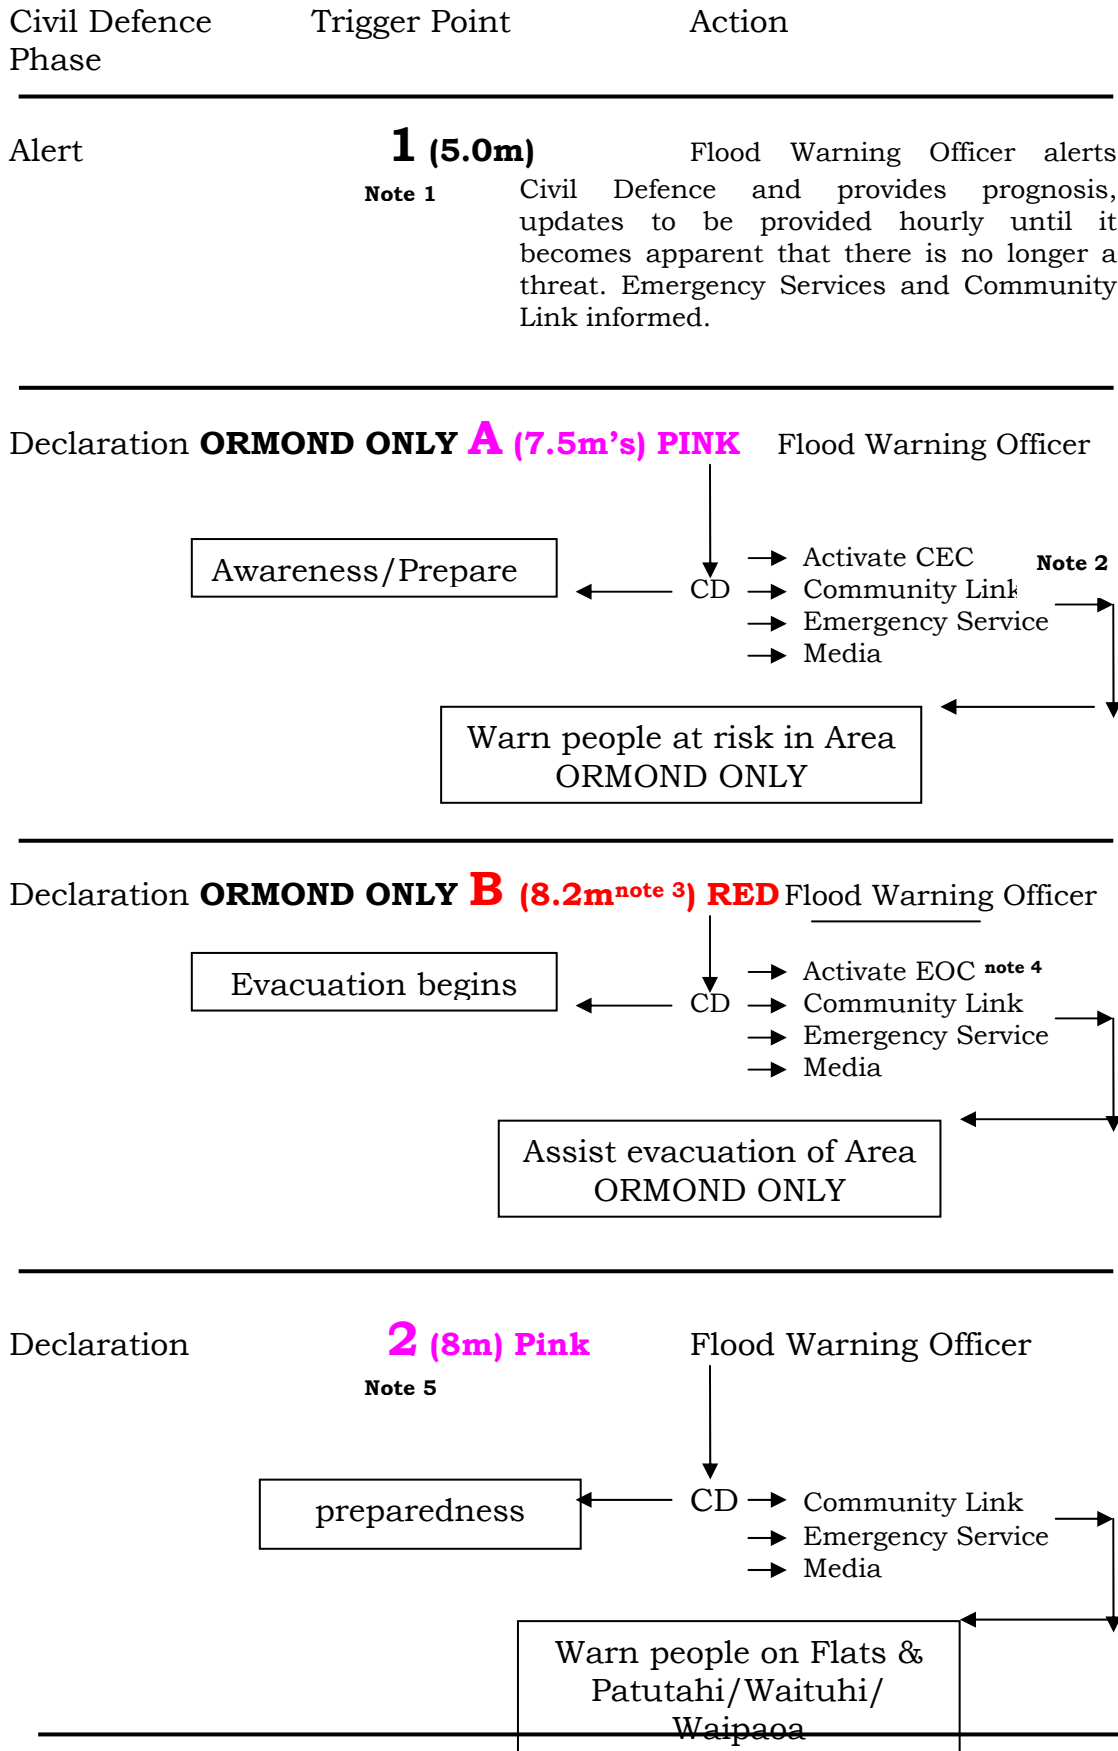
Civil Defence Phase

Trigger Point

Action

Alert

1 (5.0m)
Note 1

Flood Warning Officer alerts Civil Defence and provides prognosis, updates to be provided hourly until it becomes apparent that there is no longer a threat. Emergency Services and Community Link informed.

Declaration ORMOND ONLY A (7.5m's) PINK Flood Warning Officer

Awareness/Prepare

CD

Activate CEC
Community Link
Emergency Service
Media

Note 2

Warn people at risk in Area ORMOND ONLY

Declaration ORMOND ONLY B (8.2m$^{note\ 3}$) RED Flood Warning Officer

Evacuation begins

CD

Activate EOC note 4
Community Link
Emergency Service
Media

Assist evacuation of Area ORMOND ONLY

Declaration

2 (8m) Pink
Note 5

Flood Warning Officer

preparedness

CD

Community Link
Emergency Service
Media

Warn people on Flats & Patutahi/Waituhi/ Waipaoa